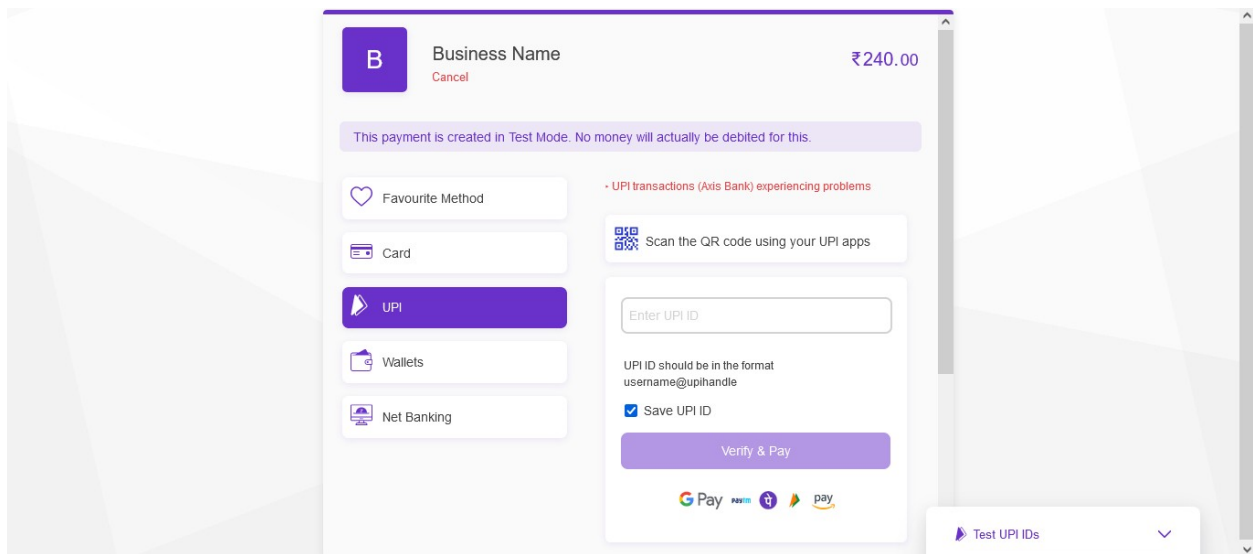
B

Business Name
Cancel

₹240.00

This payment is created in Test Mode. No money will actually be debited for this.

Favourite Method

Card

UPI

Wallets

Net Banking

• UPI transactions (Axis Bank) experiencing problems

Scan the QR code using your UPI apps

Enter UPI ID

UPI ID should be in the format username@upihandle

Save UPI ID

Verify & Pay

G Pay Paytm pay

Test UPI IDs